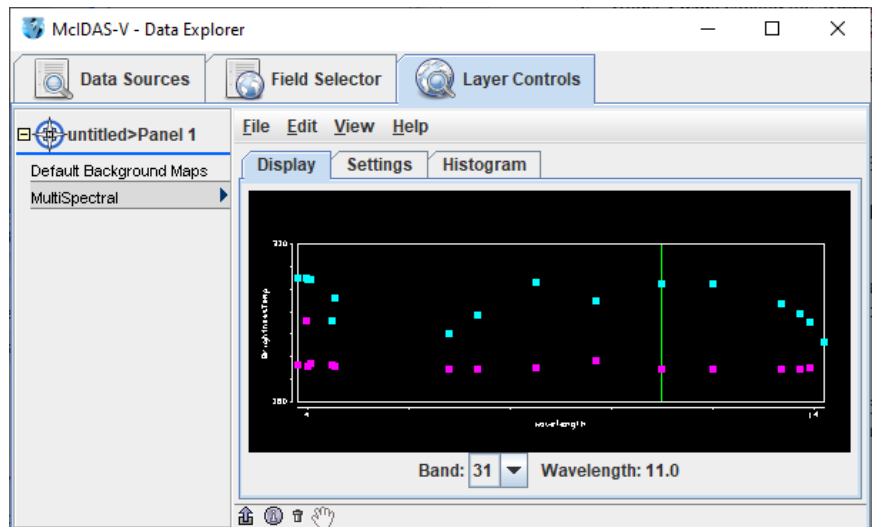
McIDAS-V - Data Explorer

Data Sources
Field Selector
Layer Controls

untitled>Panel 1
Default Background Maps
MultiSpectral

File Edit View Help

Display
Settings
Histogram

330
BrightnessTemp
280
4
wavelength
14

Band: 31
Wavelength: 11.0